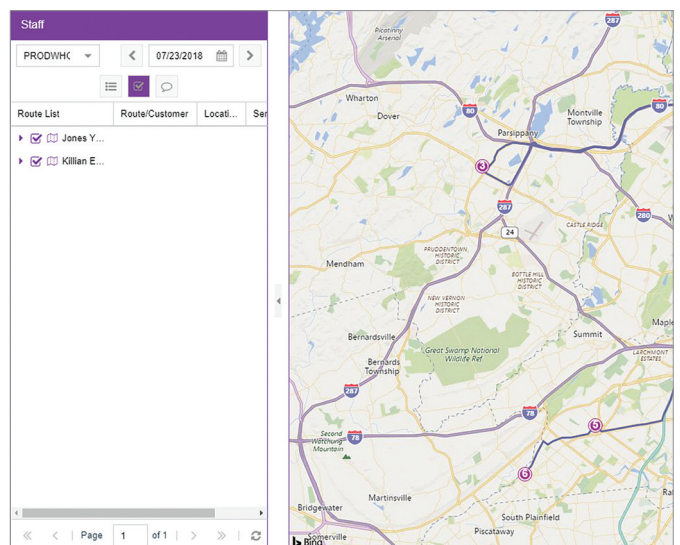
Staff

PRODWHC

07/23/2018

| Route List | Route/Customer | Locati... | Ser |
|---|---|---|---|
| Jones Y... | | | |
| Killian E... | | | |

Page 1 of 1

Picatinny Arsenal
287
Wharton
Dover
80
Montville Township
80
Parsippany
3
287
24
280
Castle Ridge
Pruddentown Historic District
Mendham
Bottle Hill Historic District
New Vernon Historic District
Bernardsville
Great Swamp National Wildlife Ref
Summit
Maple
Bernards Township
Larchmont Estates
287
78
5
Second Watchung Mountain
78
6
Martinsville
Bridgewater
South Plainfield
Somerville
Piscataway
Bing